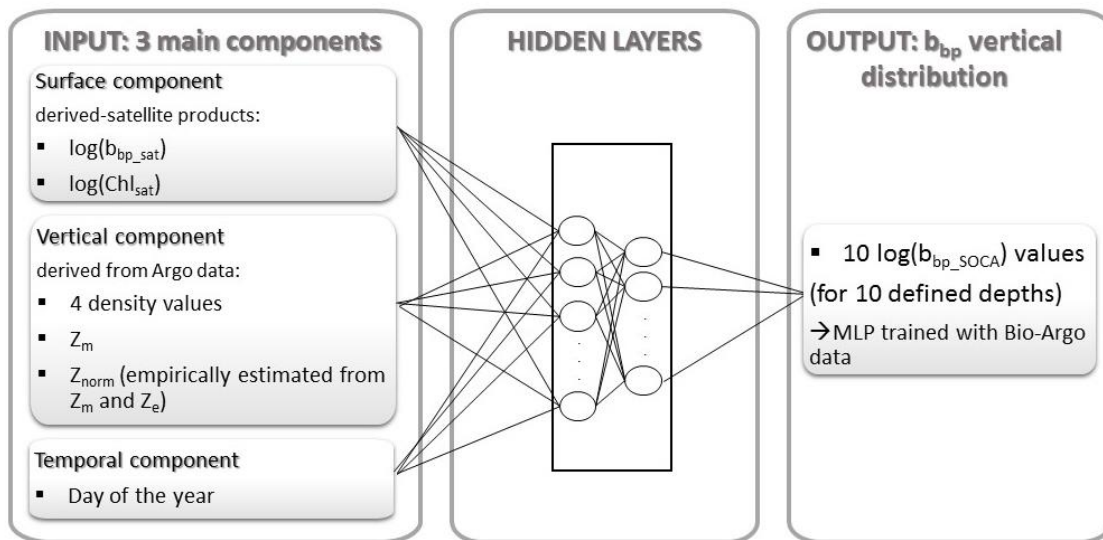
INPUT: 3 main components

Surface component
derived-satellite products:
▪ $\log(b_{bp\_sat})$
▪ $\log(Chl_{sat})$

Vertical component
derived from Argo data:
▪ 4 density values
▪ $Z_m$
▪ $Z_{norm}$ (empirically estimated from $Z_m$ and $Z_e$)

Temporal component
▪ Day of the year

HIDDEN LAYERS

OUTPUT: $b_{bp}$ vertical distribution

▪ 10 $\log(b_{bp\_SOCA})$ values (for 10 defined depths)
→MLP trained with Bio-Argo data